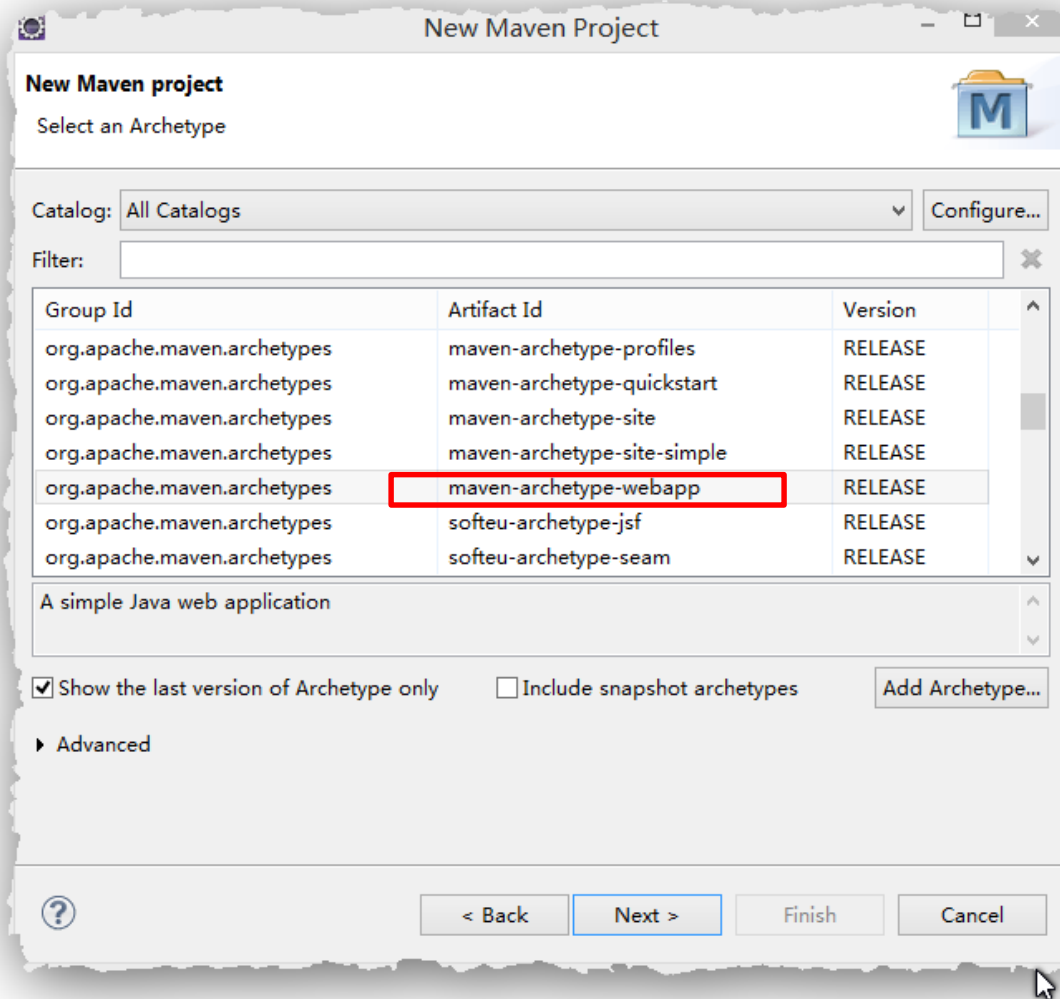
New Maven Project

New Maven project
Select an Archetype

Catalog: All Catalogs
Configure...
Filter:

| Group Id | Artifact Id | Version |
|---|---|---|
| org.apache.maven.archetypes | maven-archetype-profiles | RELEASE |
| org.apache.maven.archetypes | maven-archetype-quickstart | RELEASE |
| org.apache.maven.archetypes | maven-archetype-site | RELEASE |
| org.apache.maven.archetypes | maven-archetype-site-simple | RELEASE |
| org.apache.maven.archetypes | maven-archetype-webapp | RELEASE |
| org.apache.maven.archetypes | softeu-archetype-jsf | RELEASE |
| org.apache.maven.archetypes | softeu-archetype-seam | RELEASE |

A simple Java web application

Show the last version of Archetype only
Include snapshot archetypes
Add Archetype...

Advanced

< Back
Next >
Finish
Cancel